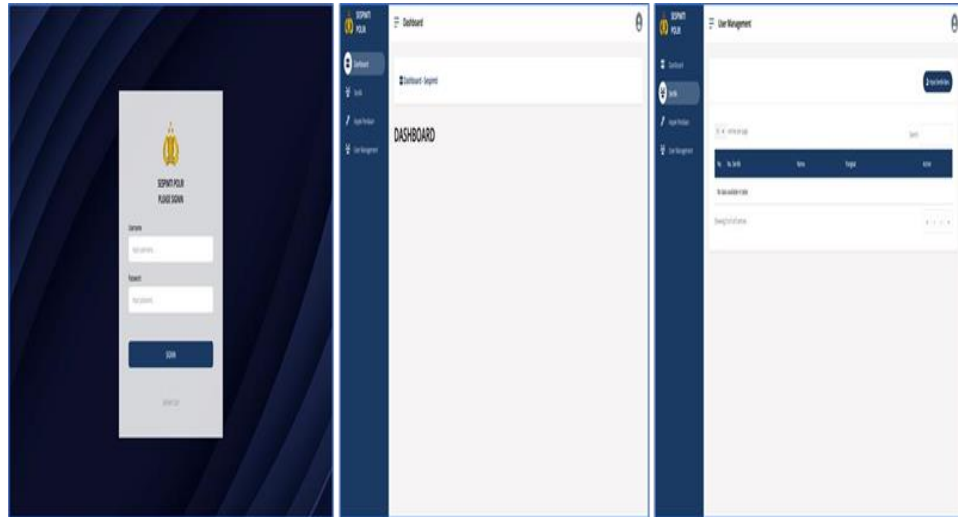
SESPIMTI POLRI
PLEASE SIGNIN

Username
Input username...

Password
Input password...

SIGNIN

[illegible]

SESPIMTI POLRI

Dashboard

Dashboard

Sertifik

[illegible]

User Management

Dashboard - Sespimti

DASHBOARD

SESPIMTI POLRI

User Management

Dashboard

Sertifik

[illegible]

User Management

Input Sertifikat

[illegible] entries per page

Search

| No | No. Sertifik | Nama | Pangkat | Action |
|---|---|---|---|---|
| No data available in table | | | | |

Showing 0 to 0 of 0 entries